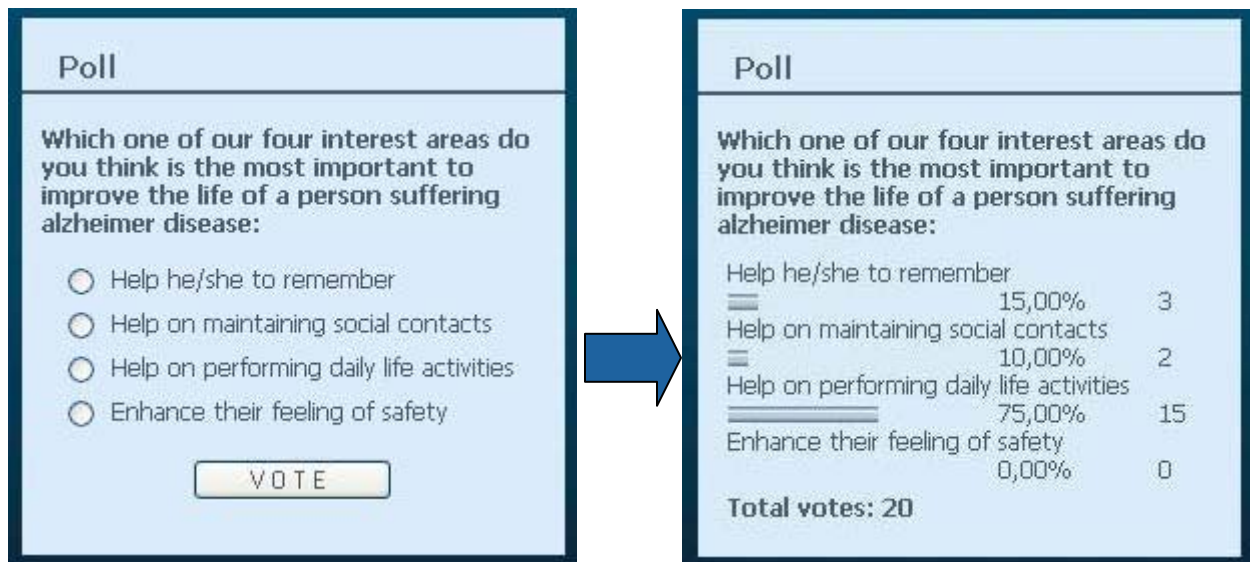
Poll

Which one of our four interest areas do you think is the most important to improve the life of a person suffering alzheimer disease:

Help he/she to remember

Help on maintaining social contacts

Help on performing daily life activities

Enhance their feeling of safety

VOTE

Poll

Which one of our four interest areas do you think is the most important to improve the life of a person suffering alzheimer disease:

Help he/she to remember
15,00% 3
Help on maintaining social contacts
10,00% 2
Help on performing daily life activities
75,00% 15
Enhance their feeling of safety
0,00% 0

Total votes: 20